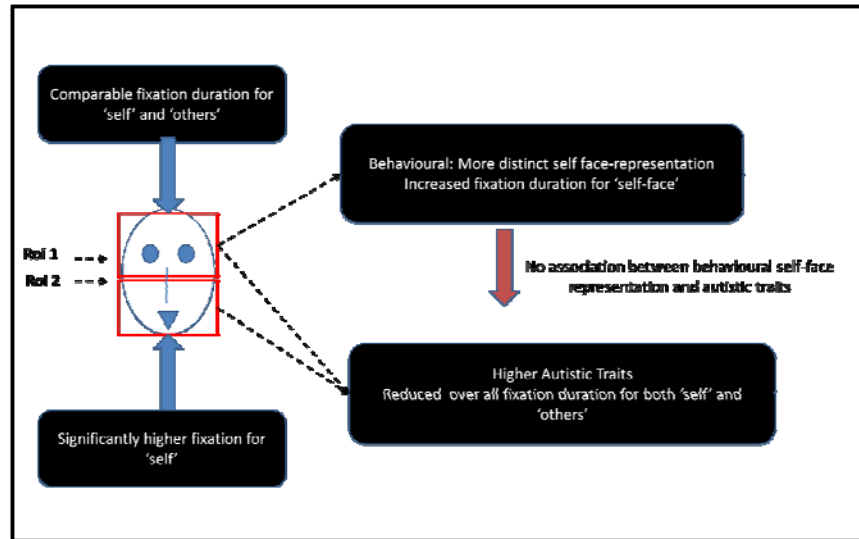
Comparable fixation duration for 'self' and 'others'

RoI 1

RoI 2

Significantly higher fixation for 'self'

Behavioural: More distinct self face-representation
Increased fixation duration for 'self-face'

No association between behavioural self-face representation and autistic traits

Higher Autistic Traits
Reduced over all fixation duration for both 'self' and 'others'